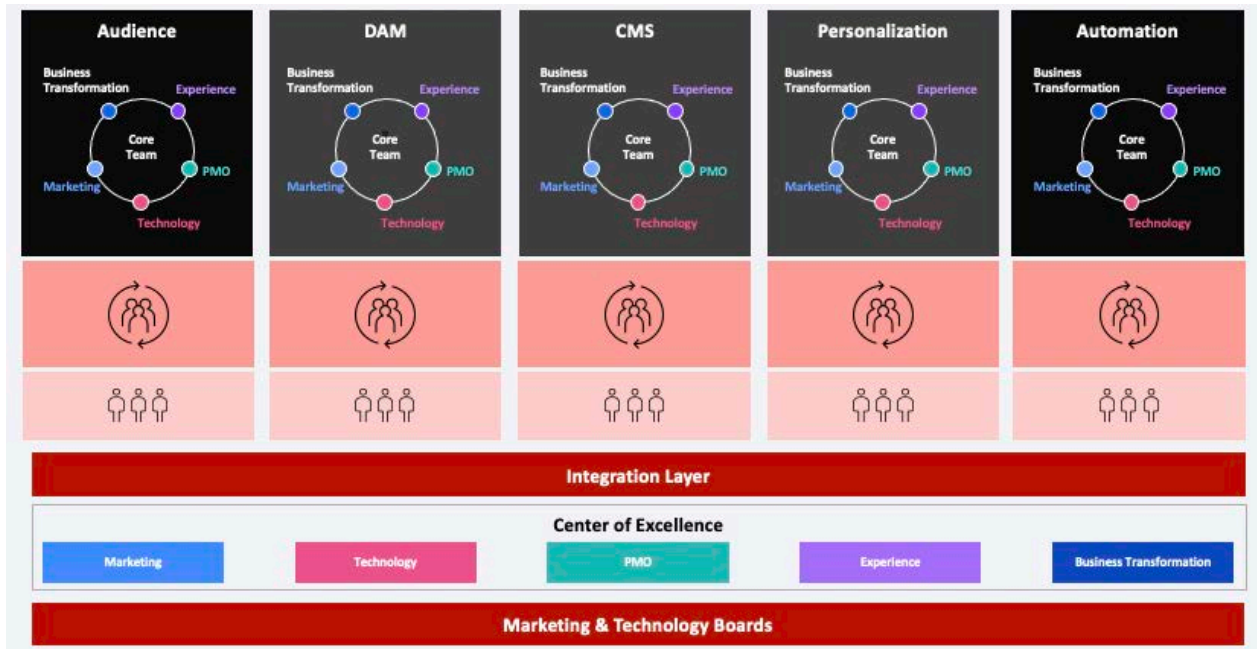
Audience

Business Transformation
Experience
Core Team
PMO
Marketing
Technology

DAM

Business Transformation
Experience
Core Team
PMO
Marketing
Technology

CMS

Business Transformation
Experience
Core Team
PMO
Marketing
Technology

Personalization

Business Transformation
Experience
Core Team
PMO
Marketing
Technology

Automation

Business Transformation
Experience
Core Team
PMO
Marketing
Technology

Integration Layer

Center of Excellence

Marketing
Technology
PMO
Experience
Business Transformation

Marketing & Technology Boards